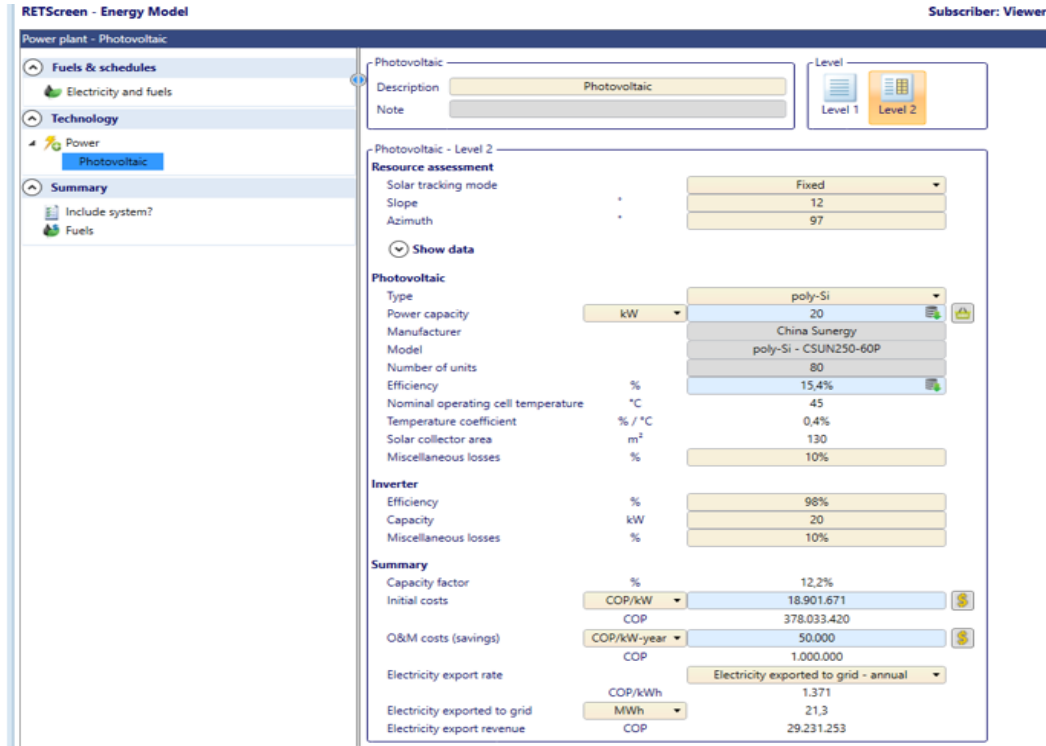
RETScreen - Energy Model
Subscriber: Viewer

Power plant - Photovoltaic

Fuels & schedules
Electricity and fuels
Technology
Power
Photovoltaic
Summary
Include system?
Fuels

Photovoltaic
Description: Photovoltaic
Note

Level
Level 1
Level 2

Photovoltaic - Level 2

Resource assessment

| | | |
|---|---|---|
| Solar tracking mode | | Fixed |
| Slope | ° | 12 |
| Azimuth | ° | 97 |

Show data

Photovoltaic

| | | |
|---|---|---|
| Type | | poly-Si |
| Power capacity | kW | 20 |
| Manufacturer | | China Sunergy |
| Model | | poly-Si - CSUN250-60P |
| Number of units | | 80 |
| Efficiency | % | 15,4% |
| Nominal operating cell temperature | °C | 45 |
| Temperature coefficient | % / °C | 0,4% |
| Solar collector area | m² | 130 |
| Miscellaneous losses | % | 10% |

Inverter

| | | |
|---|---|---|
| Efficiency | % | 98% |
| Capacity | kW | 20 |
| Miscellaneous losses | % | 10% |

Summary

| | | |
|---|---|---|
| Capacity factor | % | 12,2% |
| Initial costs | COP/kW | 18.901.671 |
| | COP | 378.033.420 |
| O&M costs (savings) | COP/kW-year | 50.000 |
| | COP | 1.000.000 |
| Electricity export rate | | Electricity exported to grid - annual |
| | COP/kWh | 1.371 |
| Electricity exported to grid | MWh | 21,3 |
| Electricity export revenue | COP | 29.231.253 |